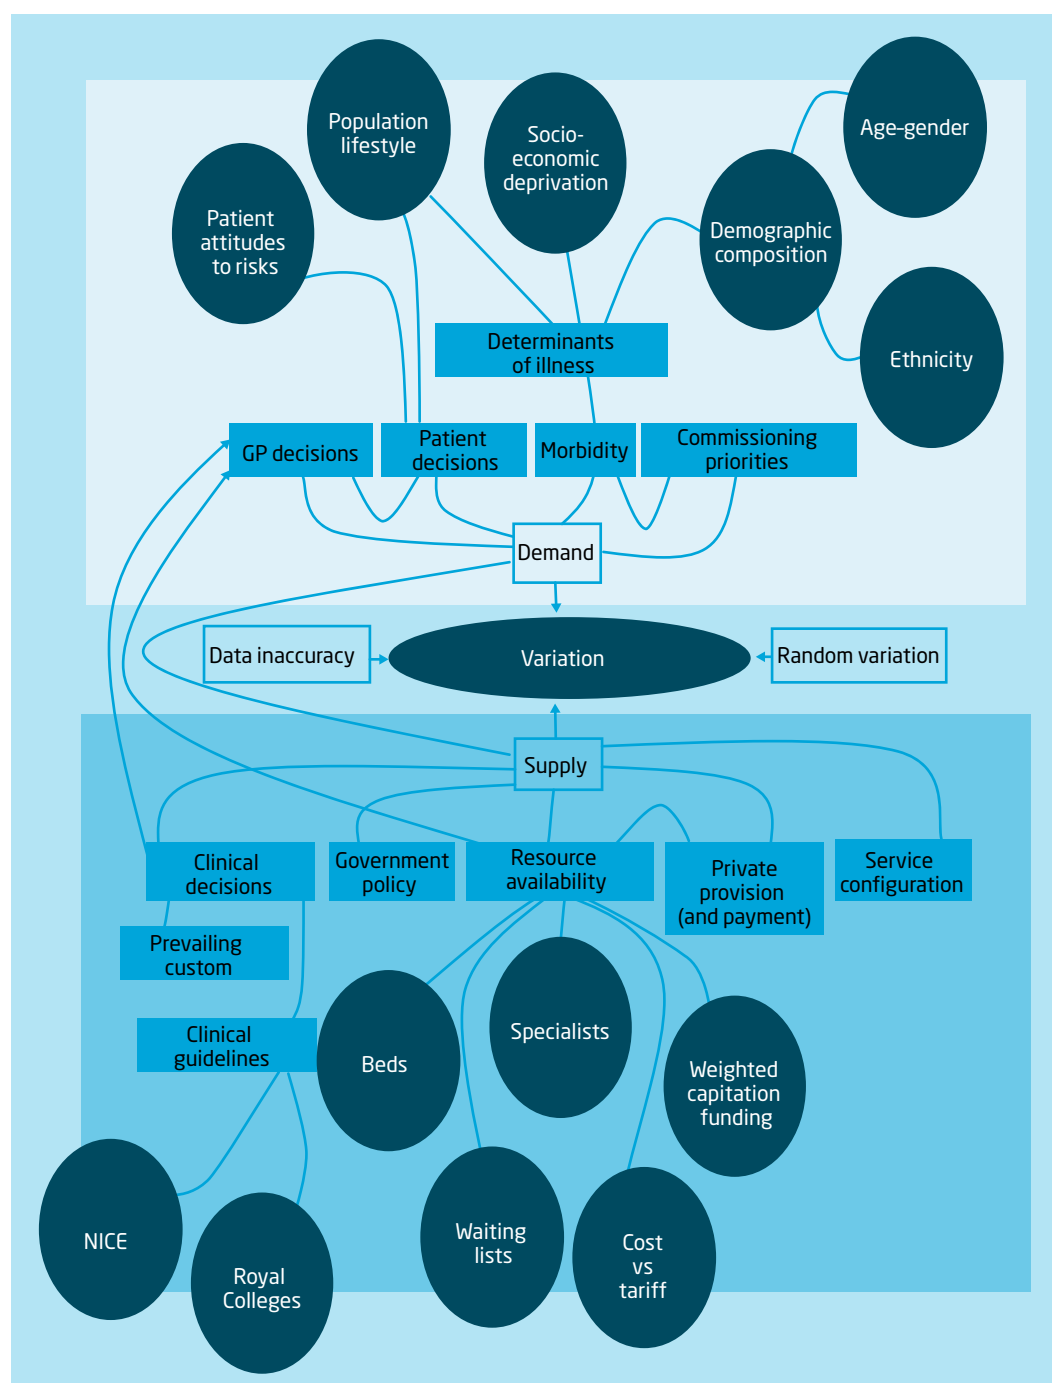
Population lifestyle

Socio-economic deprivation

Age-gender

Patient attitudes to risks

Demographic composition

Ethnicity

Determinants of illness

GP decisions

Patient decisions

Morbidity

Commissioning priorities

Demand

Data inaccuracy

Variation

Random variation

Supply

Clinical decisions

Government policy

Resource availability

Private provision (and payment)

Service configuration

Prevailing custom

Clinical guidelines

Beds

Specialists

Weighted capitation funding

NICE

Royal Colleges

Waiting lists

Cost vs tariff